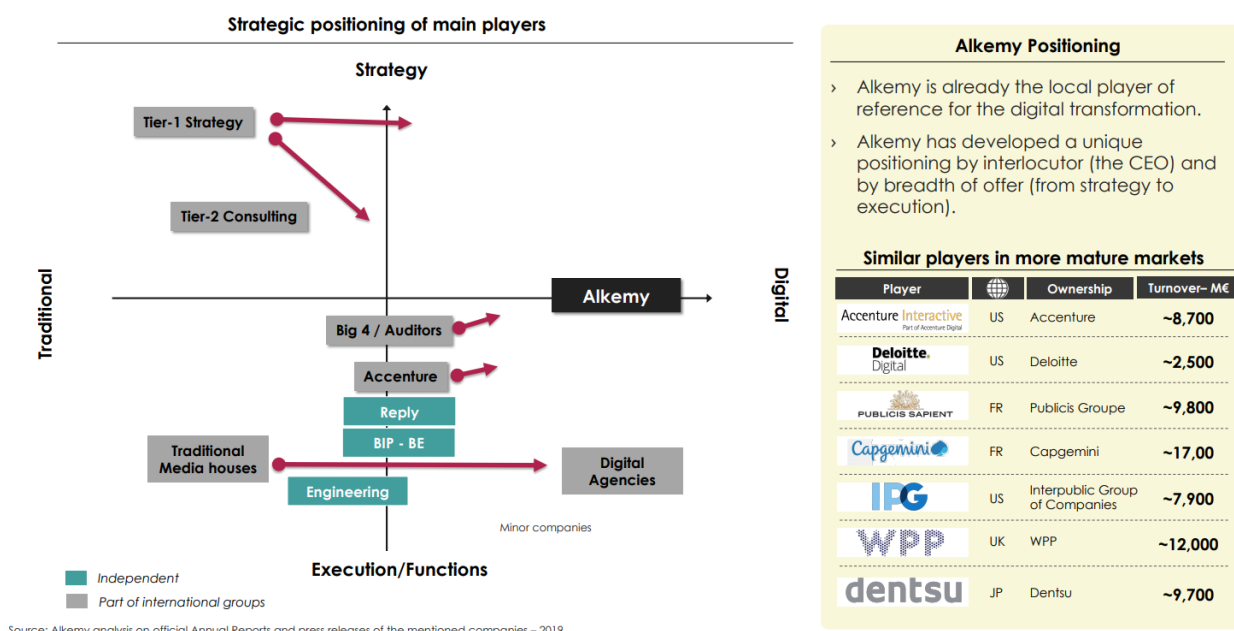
Strategic positioning of main players

Strategy

Tier-1 Strategy

Tier-2 Consulting

Traditional

Digital

Alkemy

Big 4 / Auditors

Accenture

Reply

BIP - BE

Traditional Media houses

Digital Agencies

Engineering

Minor companies

Execution/Functions

Independent

Part of international groups

Source: Alkemy analysis on official Annual Reports and press releases of the mentioned companies – 2019

Alkemy Positioning

› Alkemy is already the local player of reference for the digital transformation.

› Alkemy has developed a unique positioning by interlocutor (the CEO) and by breadth of offer (from strategy to execution).

Similar players in more mature markets

| Player | | Ownership | Turnover– M€ |
|---|---|---|---|
| Accenture Interactive Part of Accenture Digital | US | Accenture | ~8,700 |
| Deloitte. Digital | US | Deloitte | ~2,500 |
| PUBLICIS SAPIENT | FR | Publicis Groupe | ~9,800 |
| Capgemini | FR | Capgemini | ~17,00 |
| IPG | US | Interpublic Group of Companies | ~7,900 |
| WPP | UK | WPP | ~12,000 |
| dentsu | JP | Dentsu | ~9,700 |